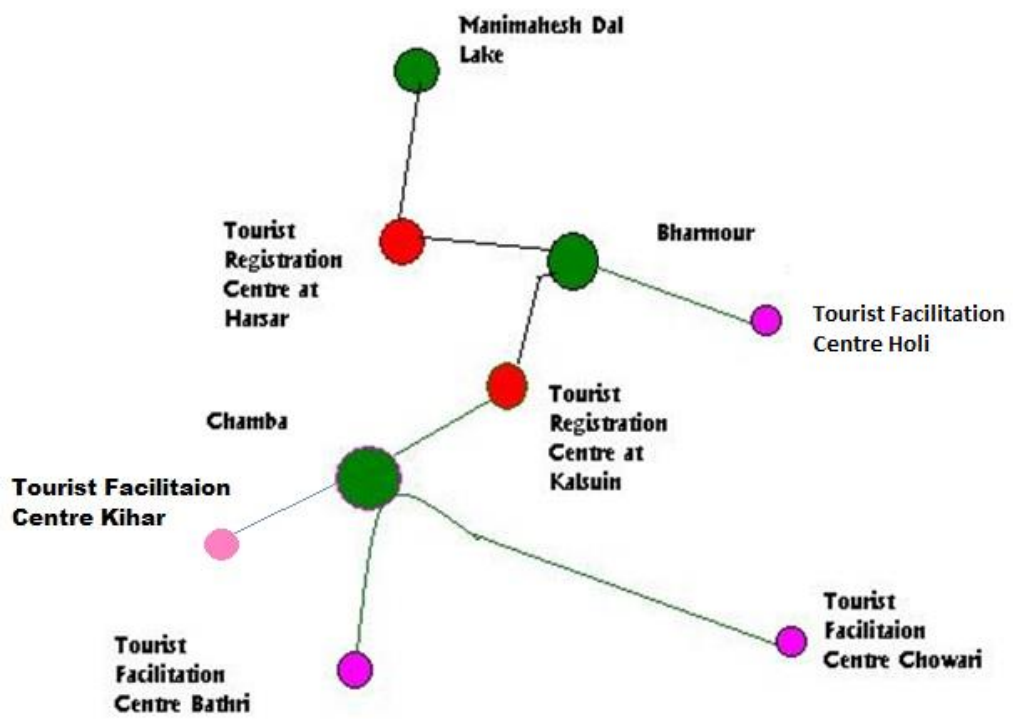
Manimahesh Dal Lake

Tourist Registration Centre at Harsar

Bharmour

Tourist Facilitation Centre Holi

Tourist Registration Centre at Kalsuin

Chamba

Tourist Facilitaion Centre Kihar

Tourist Facilitation Centre Bathri

Tourist Facilitaion Centre Chowari